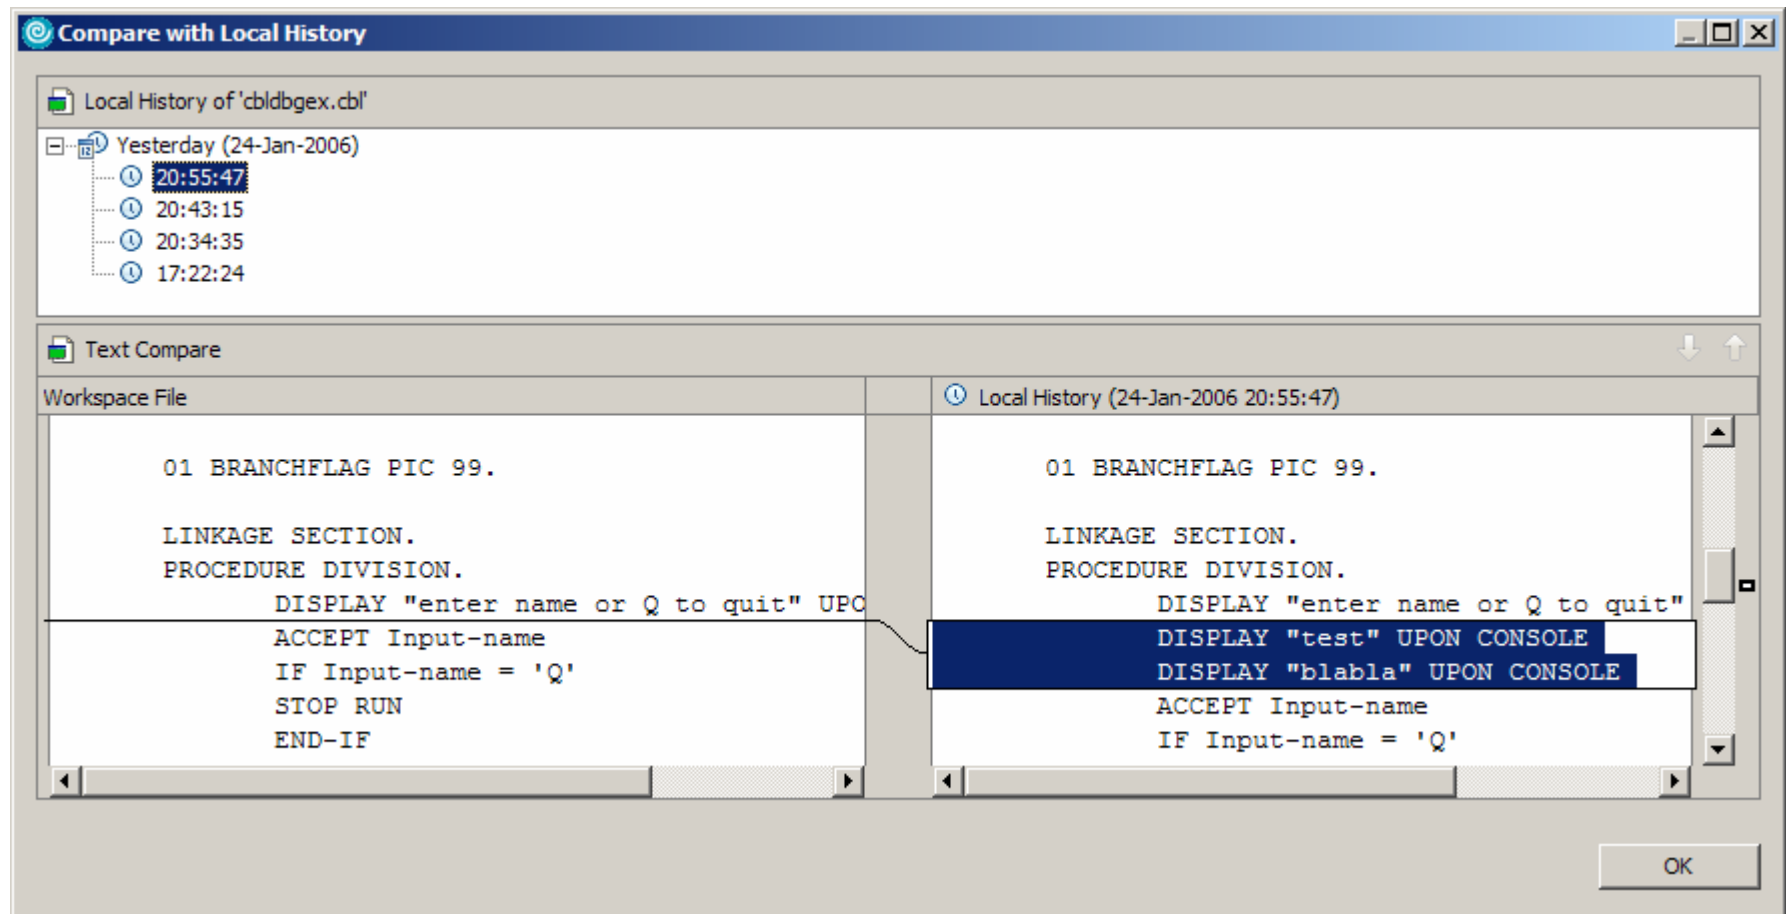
Compare with Local History

Local History of 'cbldbgex.cbl'

Yesterday (24-Jan-2006)
20:55:47
20:43:15
20:34:35
17:22:24

Text Compare

Workspace File

01 BRANCHFLAG PIC 99.

LINKAGE SECTION.
PROCEDURE DIVISION.
DISPLAY "enter name or Q to quit" UPC
ACCEPT Input-name
IF Input-name = 'Q'
STOP RUN
END-IF

Local History (24-Jan-2006 20:55:47)

01 BRANCHFLAG PIC 99.

LINKAGE SECTION.
PROCEDURE DIVISION.
DISPLAY "enter name or Q to quit"
DISPLAY "test" UPON CONSOLE
DISPLAY "blabla" UPON CONSOLE
ACCEPT Input-name
IF Input-name = 'Q'

OK